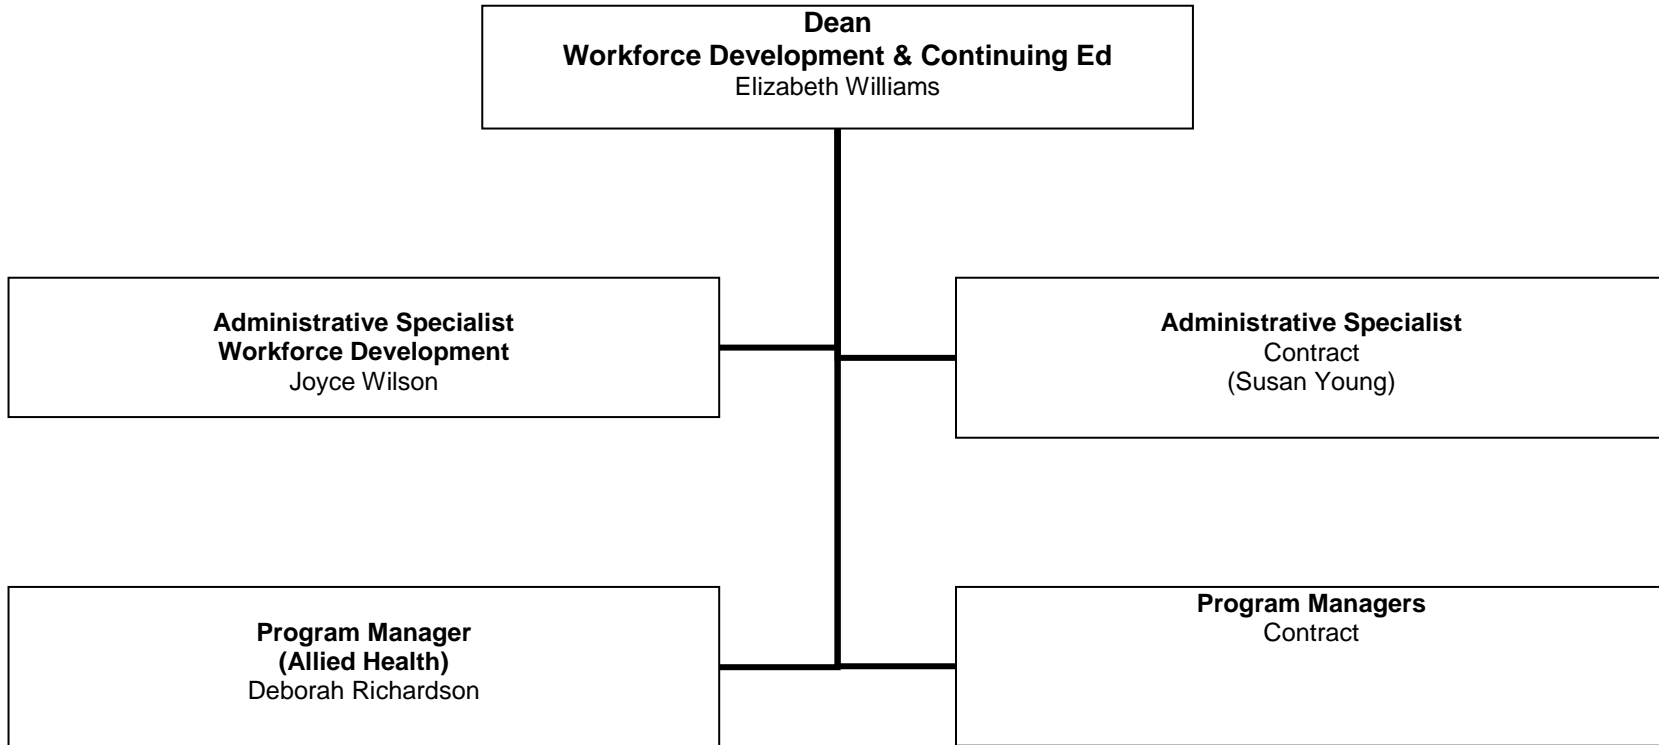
**Dean**
**Workforce Development & Continuing Ed**
Elizabeth Williams

**Administrative Specialist**
**Workforce Development**
Joyce Wilson

**Administrative Specialist**
Contract
(Susan Young)

**Program Manager**
**(Allied Health)**
Deborah Richardson

**Program Managers**
Contract